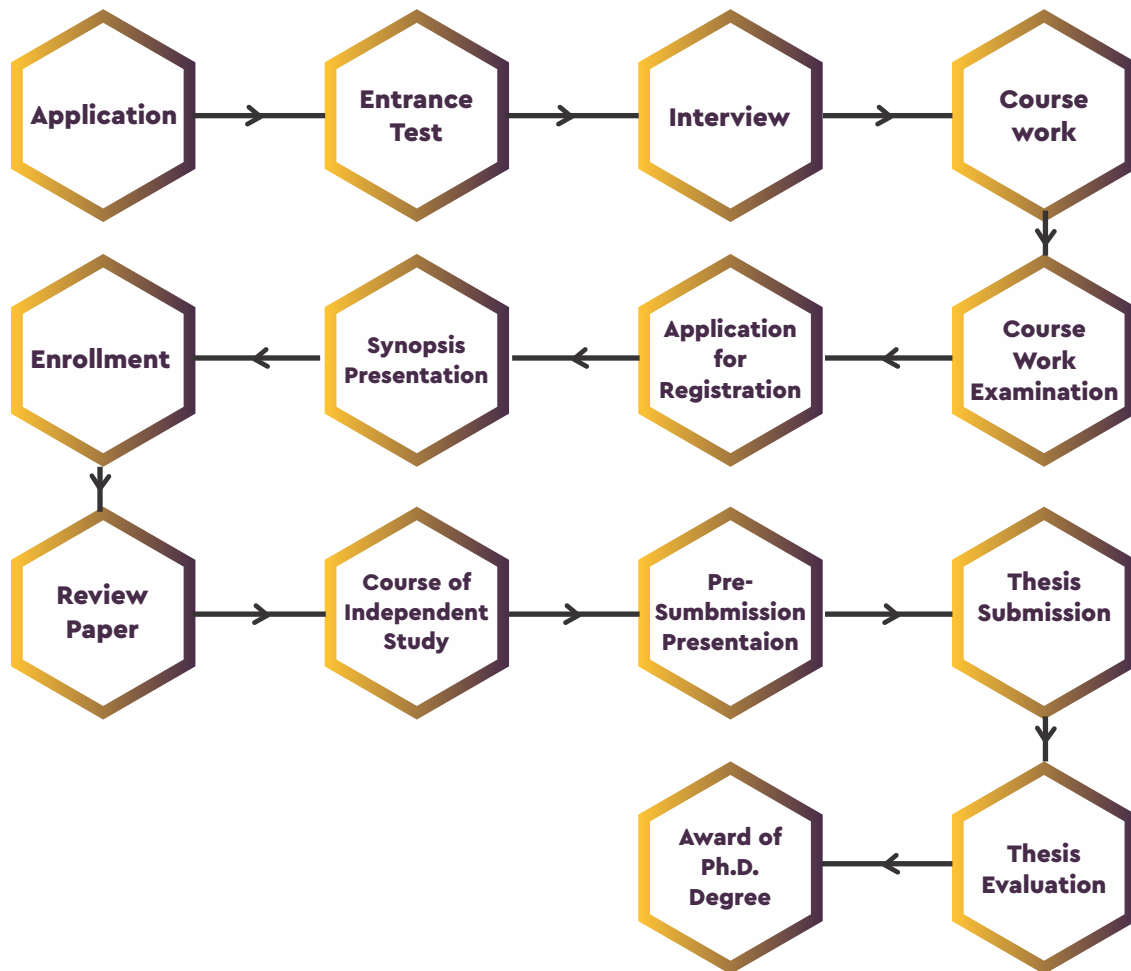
Application

Entrance Test

Interview

Course work

Course Work Examination

Application for Registration

Synopsis Presentation

Enrollment

Review Paper

Course of Independent Study

Pre-Sumbmission Presentaion

Thesis Submission

Thesis Evaluation

Award of Ph.D. Degree